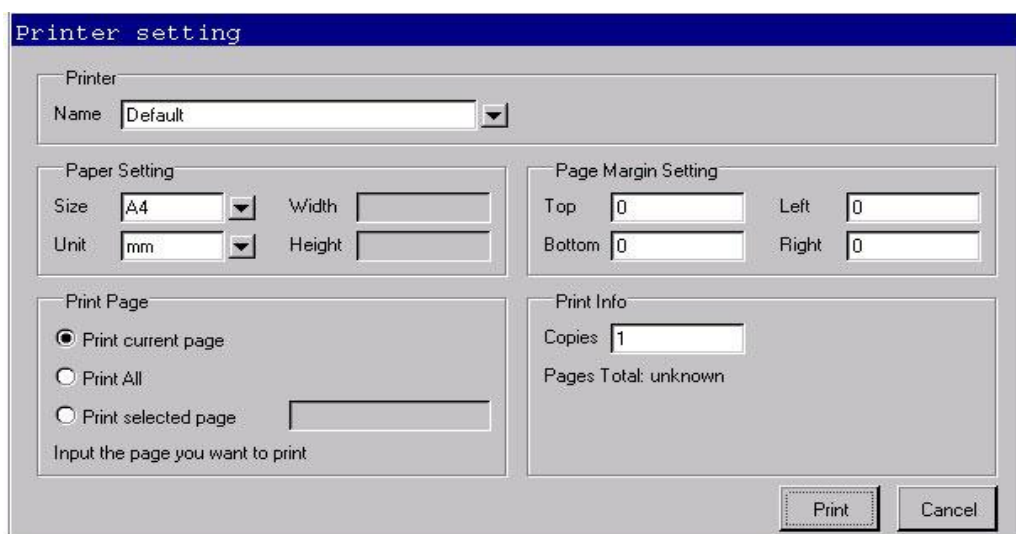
Printer setting

Printer
Name Default

Paper Setting
Size A4
Width
Unit mm
Height

Page Margin Setting
Top 0
Left 0
Bottom 0
Right 0

Print Page
Print current page
Print All
Print selected page
Input the page you want to print

Print Info
Copies 1
Pages Total: unknown

Print
Cancel